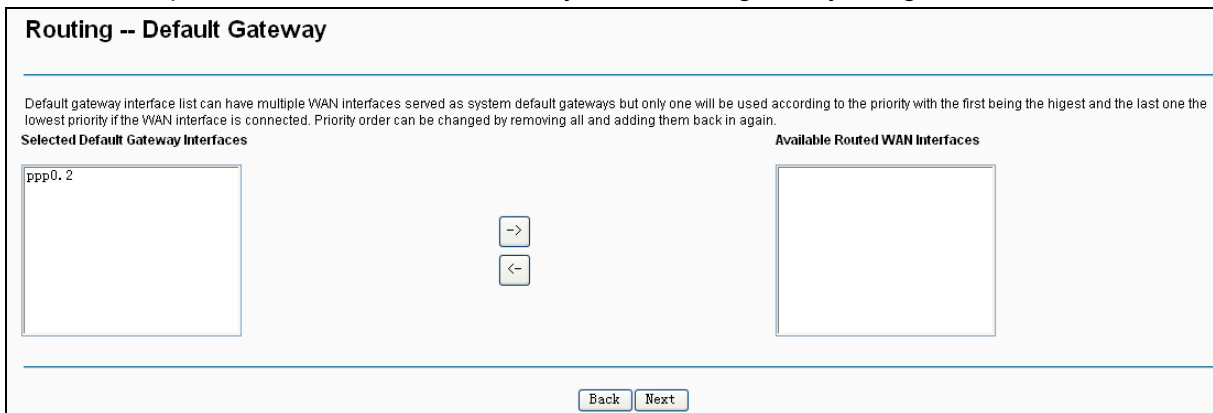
Routing -- Default Gateway

Default gateway interface list can have multiple WAN interfaces served as system default gateways but only one will be used according to the priority with the first being the higest and the last one the lowest priority if the WAN interface is connected. Priority order can be changed by removing all and adding them back in again.

Selected Default Gateway Interfaces

Available Routed WAN Interfaces

ppp0.2

->

<-

Back Next